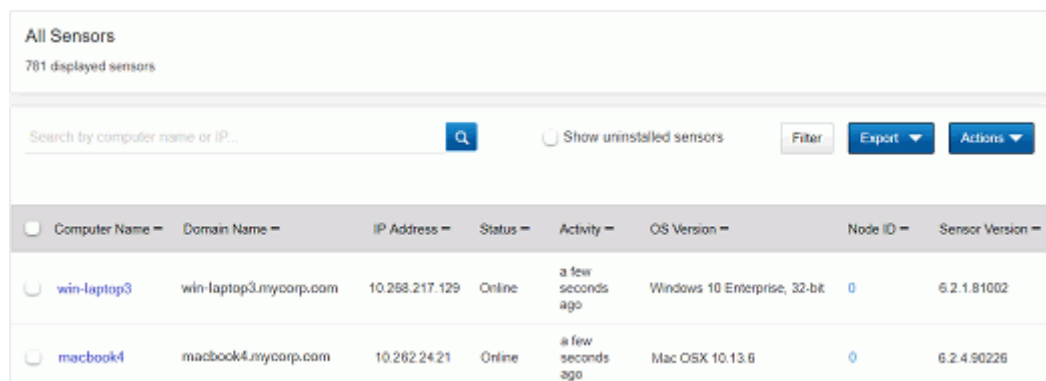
All Sensors
781 displayed sensors

Search by computer name or IP...

Show uninstalled sensors

Filter

Export ▼

Actions ▼

| Computer Name = | Domain Name = | IP Address = | Status = | Activity = | OS Version = | Node ID = | Sensor Version = |
|---|---|---|---|---|---|---|---|
| win-laptop3 | win-laptop3.mycorp.com | 10.268.217.129 | Online | a few seconds ago | Windows 10 Enterprise, 32-bit | 0 | 6.2.1.81002 |
| macbook4 | macbook4.mycorp.com | 10.262.24.21 | Online | a few seconds ago | Mac OSX 10.13.6 | 0 | 6.2.4.90226 |